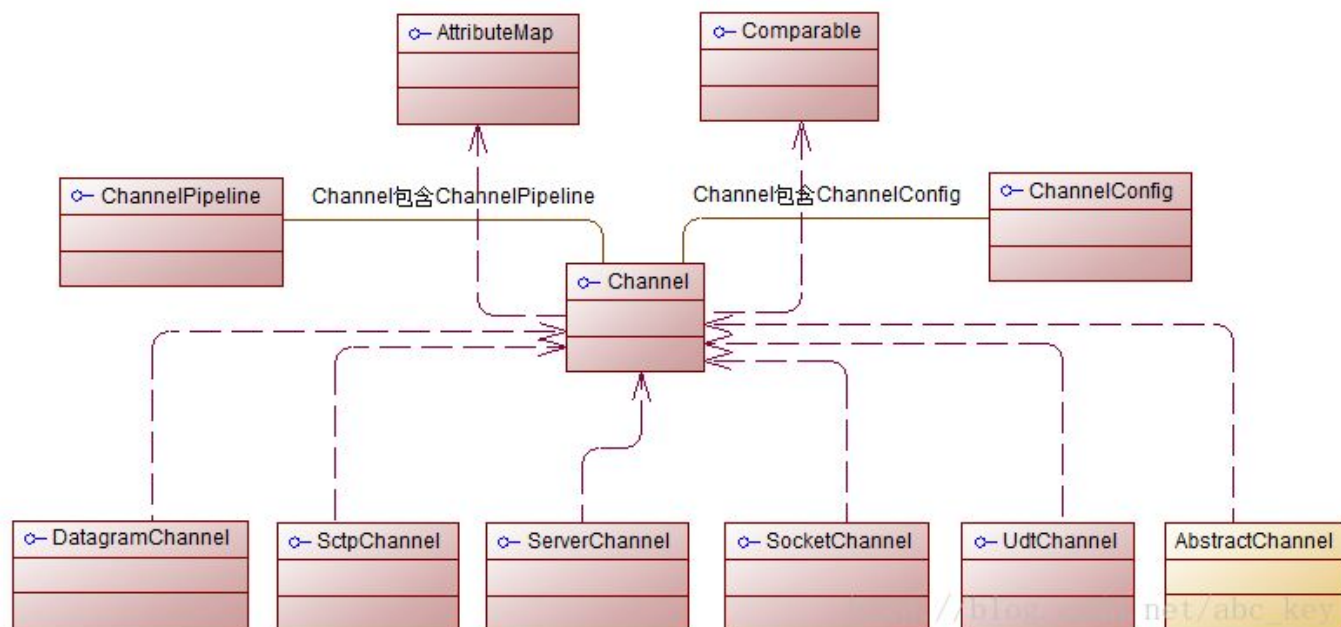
AttributeMap

Comparable

ChannelPipeline

Channel包含ChannelPipeline

Channel包含ChannelConfig

ChannelConfig

Channel

DatagramChannel

SctpChannel

ServerChannel

SocketChannel

UdtChannel

AbstractChannel

http://blog.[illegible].net/abc_key